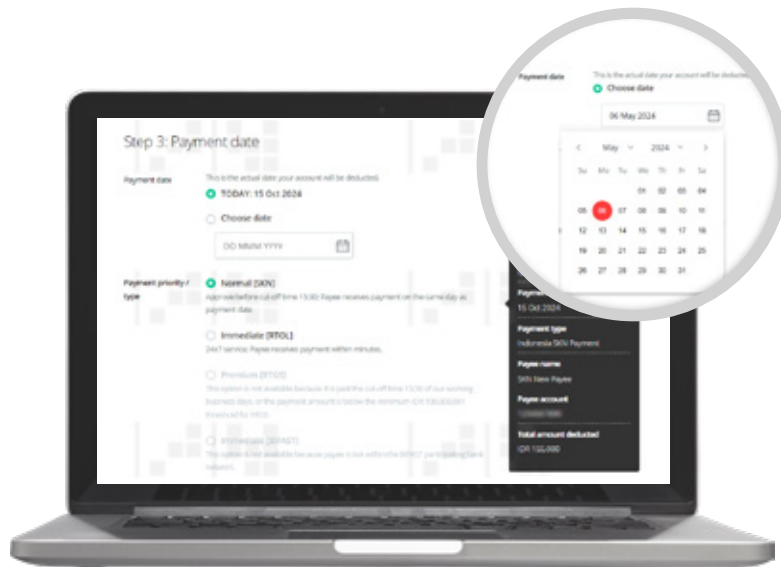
Step 3: Payment date

Payment date

This is the actual date your account will be deducted.

TODAY: 15 Oct 2024

Choose date

DD MMM YYYY

Payment priority / type

Normal (SKN)

Approve before cut-off time 13:00. Payee receives payment on the same day as payment date.

Immediate (RTOL)

24x7 service. Payee receives payment within minutes.

Premium (RTGS)

This option is not available because it is past the cut-off time 15:30 of our working business days, or the payment amount is below the minimum IDR 100,000,001 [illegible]

Immediate (BIFAST)

This option is not available because payee is not with the BIFAST participating bank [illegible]

Payment date

15 Oct 2024

Payment type

Indonesia SKN Payment

Payee name

SKN New Payee

Payee account

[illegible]

Total amount deducted

IDR 100,000

Payment date

This is the actual date your account will be deducted.

Choose date

06 May 2024

May 2024

| Su | Mo | Tu | We | Th | Fr | Sa |
|---|---|---|---|---|---|---|
| | | | 01 | 02 | 03 | 04 |
| 05 | 06 | 07 | 08 | 09 | 10 | 11 |
| 12 | 13 | 14 | 15 | 16 | 17 | 18 |
| 19 | 20 | 21 | 22 | 23 | 24 | 25 |
| 26 | 27 | 28 | 29 | 30 | 31 | |